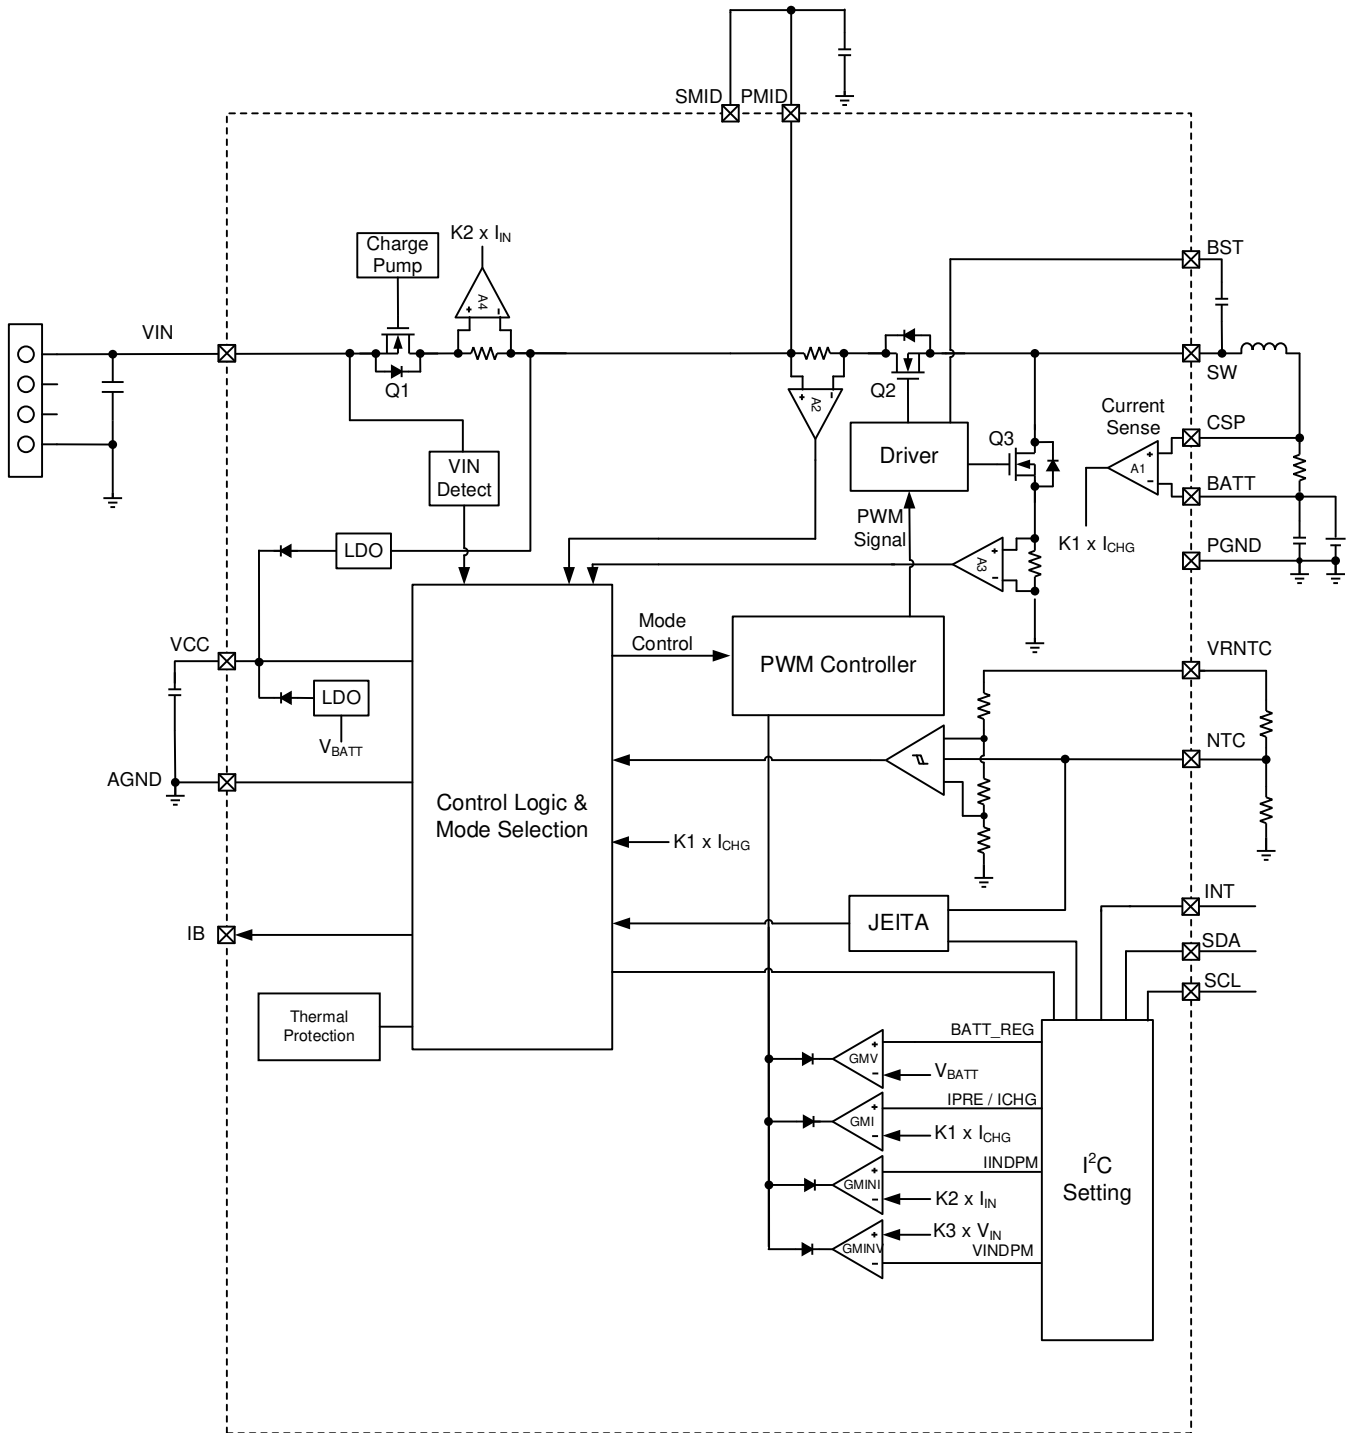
SMID PMID

BST

Charge Pump

K2 x $I_{IN}$

A4

VIN

Q1

Q2

SW

A2

Current Sense

CSP

Driver

Q3

A1

BATT

VIN Detect

PWM Signal

K1 x $I_{CHG}$

PGND

LDO

A3

Mode Control

VCC

PWM Controller

VRNTC

LDO

$V_{BATT}$

NTC

AGND

Control Logic & Mode Selection

K1 x $I_{CHG}$

JEITA

INT

IB

SDA

SCL

Thermal Protection

BATT_REG

GMV

$V_{BATT}$

IPRE / ICHG

GMI

K1 x $I_{CHG}$

IINDPM

$I^2C$ Setting

GMINI

K2 x $I_{IN}$

K3 x $V_{IN}$

GMINV

VINDPM